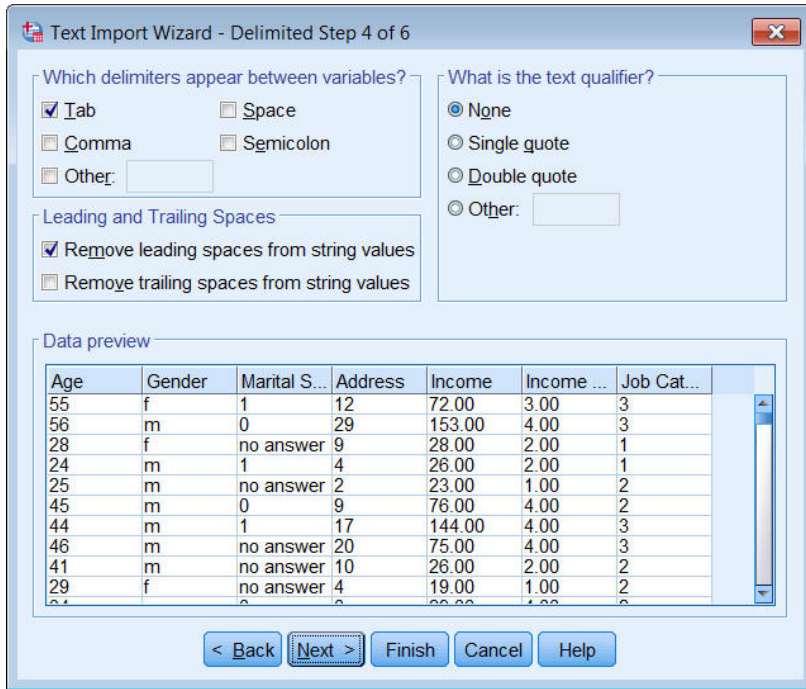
Text Import Wizard - Delimited Step 4 of 6

Which delimiters appear between variables?
Tab
Space
Comma
Semicolon
Other:

What is the text qualifier?
None
Single quote
Double quote
Other:

Leading and Trailing Spaces
Remove leading spaces from string values
Remove trailing spaces from string values

Data preview

| Age | Gender | Marital S... | Address | Income | Income ... | Job Cat... |
|---|---|---|---|---|---|---|
| 55 | f | 1 | 12 | 72.00 | 3.00 | 3 |
| 56 | m | 0 | 29 | 153.00 | 4.00 | 3 |
| 28 | f | no answer | 9 | 28.00 | 2.00 | 1 |
| 24 | m | 1 | 4 | 26.00 | 2.00 | 1 |
| 25 | m | no answer | 2 | 23.00 | 1.00 | 2 |
| 45 | m | 0 | 9 | 76.00 | 4.00 | 2 |
| 44 | m | 1 | 17 | 144.00 | 4.00 | 3 |
| 46 | m | no answer | 20 | 75.00 | 4.00 | 3 |
| 41 | m | no answer | 10 | 26.00 | 2.00 | 2 |
| 29 | f | no answer | 4 | 19.00 | 1.00 | 2 |
| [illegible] | | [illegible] | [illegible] | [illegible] | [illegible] | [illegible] |

< Back
Next >
Finish
Cancel
Help